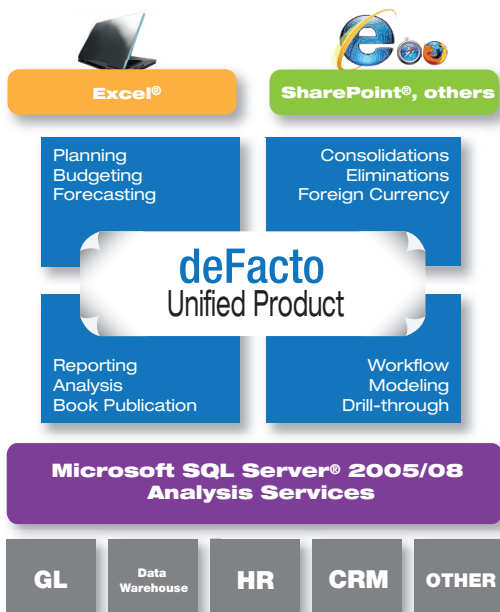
Excel®

SharePoint®, others

Planning
Budgeting
Forecasting

Consolidations
Eliminations
Foreign Currency

deFacto
Unified Product

Reporting
Analysis
Book Publication

Workflow
Modeling
Drill-through

Microsoft SQL Server® 2005/08
Analysis Services

GL

Data Warehouse

HR

CRM

OTHER